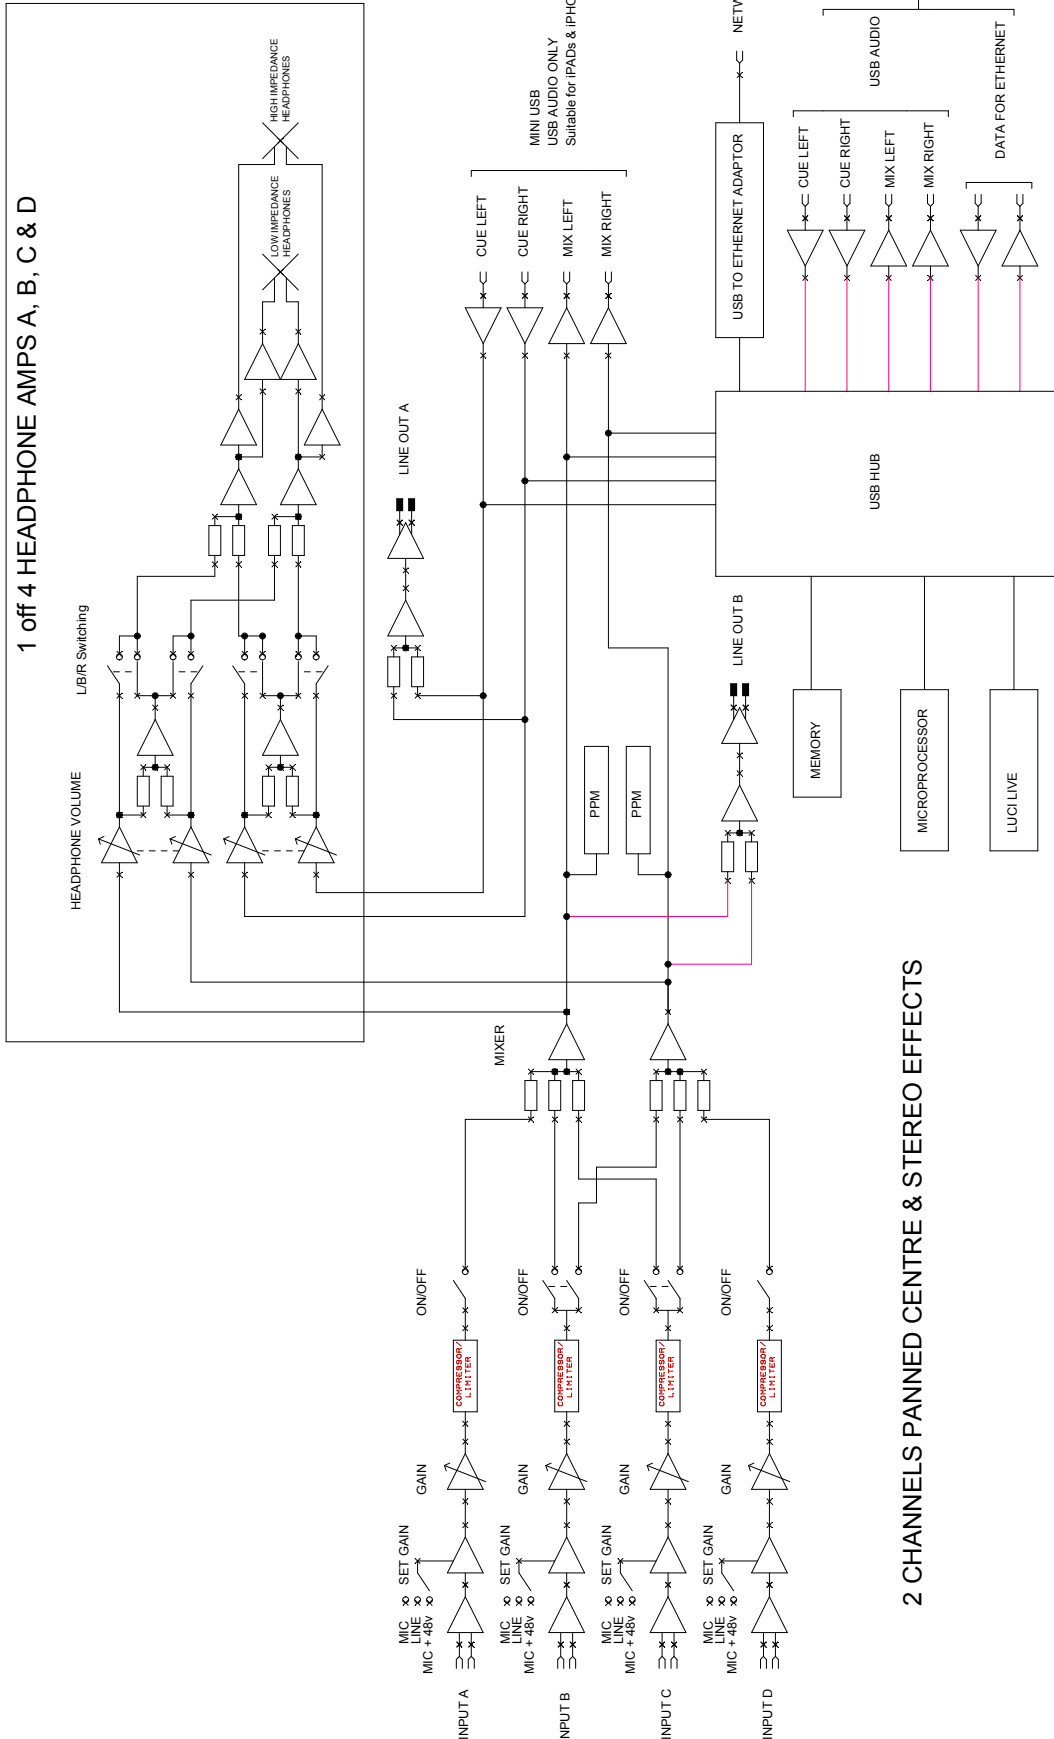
1 off 4 HEADPHONE AMPS A, B, C & D

HIGH IMPEDANCE HEADPHONES

LOW IMPEDANCE HEADPHONES

L/B/R Switching

HEADPHONE VOLUME

LINE OUT A

MINI USB
USB AUDIO ONLY
Suitable for iPADs & iPHO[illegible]

CUE LEFT
CUE RIGHT
MIX LEFT
MIX RIGHT

NETW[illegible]

USB TO ETHERNET ADAPTOR

USB AUDIO

CUE LEFT
CUE RIGHT
MIX LEFT
MIX RIGHT

DATA FOR ETHERNET

USB HUB

LINE OUT B

MEMORY

MICROPROCESSOR

LUCI LIVE

PPM

PPM

MIXER

ON/OFF
ON/OFF
ON/OFF
ON/OFF

COMPRESSOR/LIMITER
COMPRESSOR/LIMITER
COMPRESSOR/LIMITER
COMPRESSOR/LIMITER

GAIN
GAIN
GAIN
GAIN

SET GAIN
SET GAIN
SET GAIN
SET GAIN

MIC
LINE
MIC + 48v

MIC
LINE
MIC + 48v

MIC
LINE
MIC + 48v

MIC
LINE
MIC + 48v

INPUT A
NPUT B
INPUT C
INPUT D

2 CHANNELS PANNED CENTRE & STEREO EFFECTS